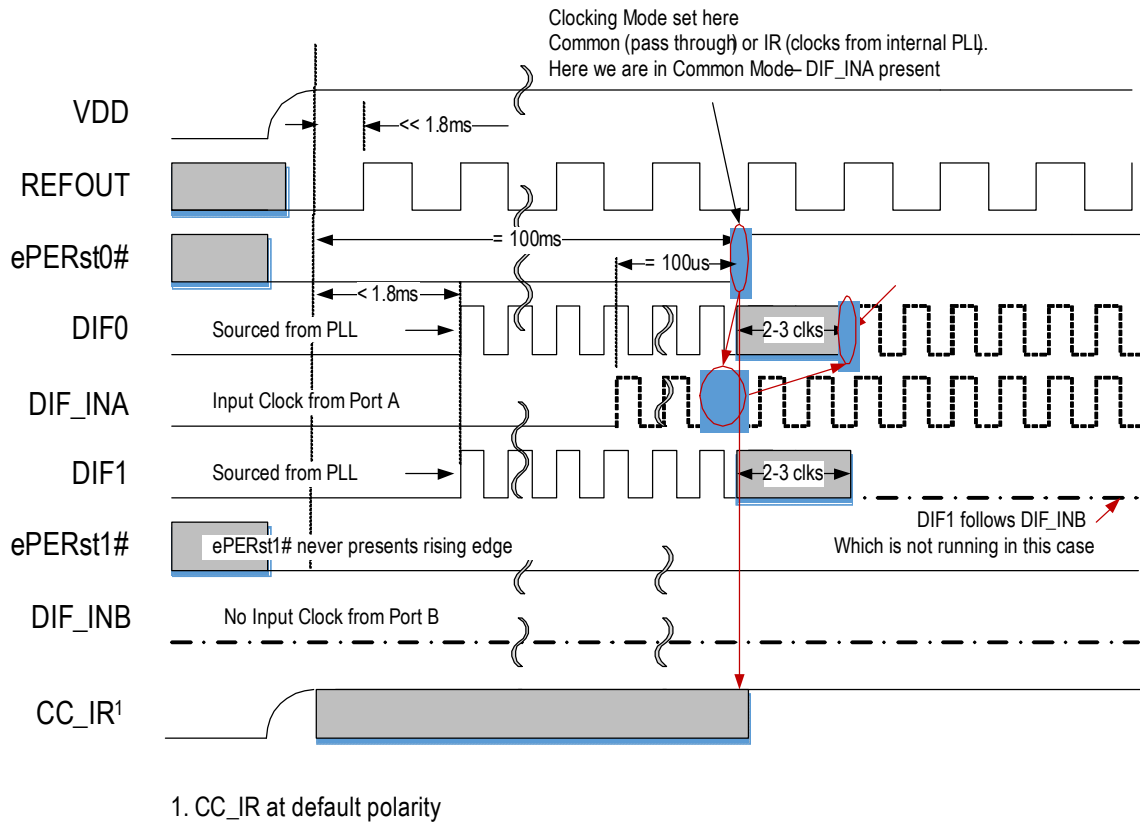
Clocking Mode set here
Common (pass through) or IR (clocks from internal PLL).
Here we are in Common Mode– DIF_INA present

VDD
<< 1.8ms
REFOUT
ePERst0#
= 100ms
= 100us
< 1.8ms
DIF0
Sourced from PLL
2-3 clks
DIF_INA
Input Clock from Port A
DIF1
Sourced from PLL
2-3 clks
DIF1 follows DIF_INB
Which is not running in this case
ePERst1#
ePERst1# never presents rising edge
DIF_INB
No Input Clock from Port B
CC_IR$^1$

1. CC_IR at default polarity